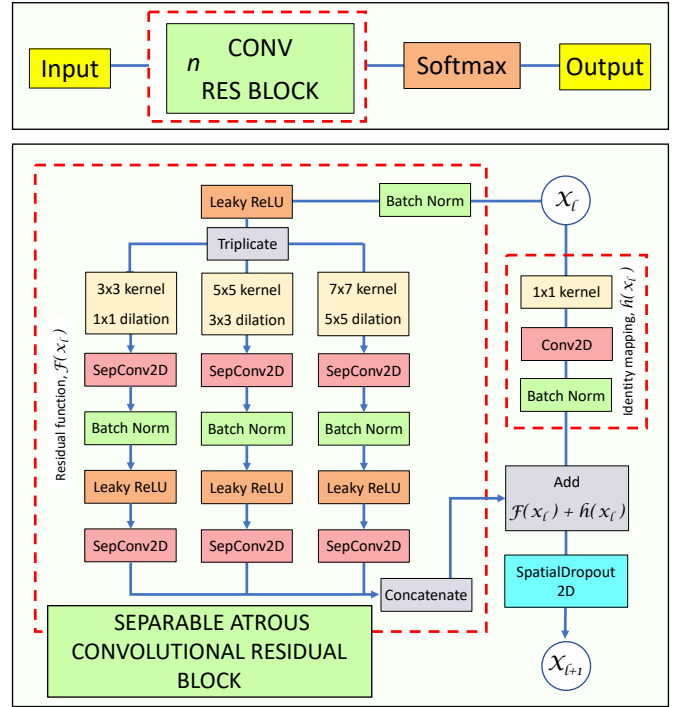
Input

$n$ CONV RES BLOCK

Softmax

Output

Leaky ReLU

Batch Norm

$\mathcal{X}_\ell$

Triplicate

3x3 kernel
1x1 dilation

5x5 kernel
3x3 dilation

7x7 kernel
5x5 dilation

SepConv2D

SepConv2D

SepConv2D

Batch Norm

Batch Norm

Batch Norm

Leaky ReLU

Leaky ReLU

Leaky ReLU

SepConv2D

SepConv2D

SepConv2D

Residual function, $\mathcal{F}(x_\ell)$

1x1 kernel

Conv2D

Batch Norm

Identity mapping, $h(x_\ell)$

Add
$\mathcal{F}(x_\ell) + h(x_\ell)$

Concatenate

SpatialDropout 2D

$\mathcal{X}_{\ell+1}$

SEPARABLE ATROUS CONVOLUTIONAL RESIDUAL BLOCK